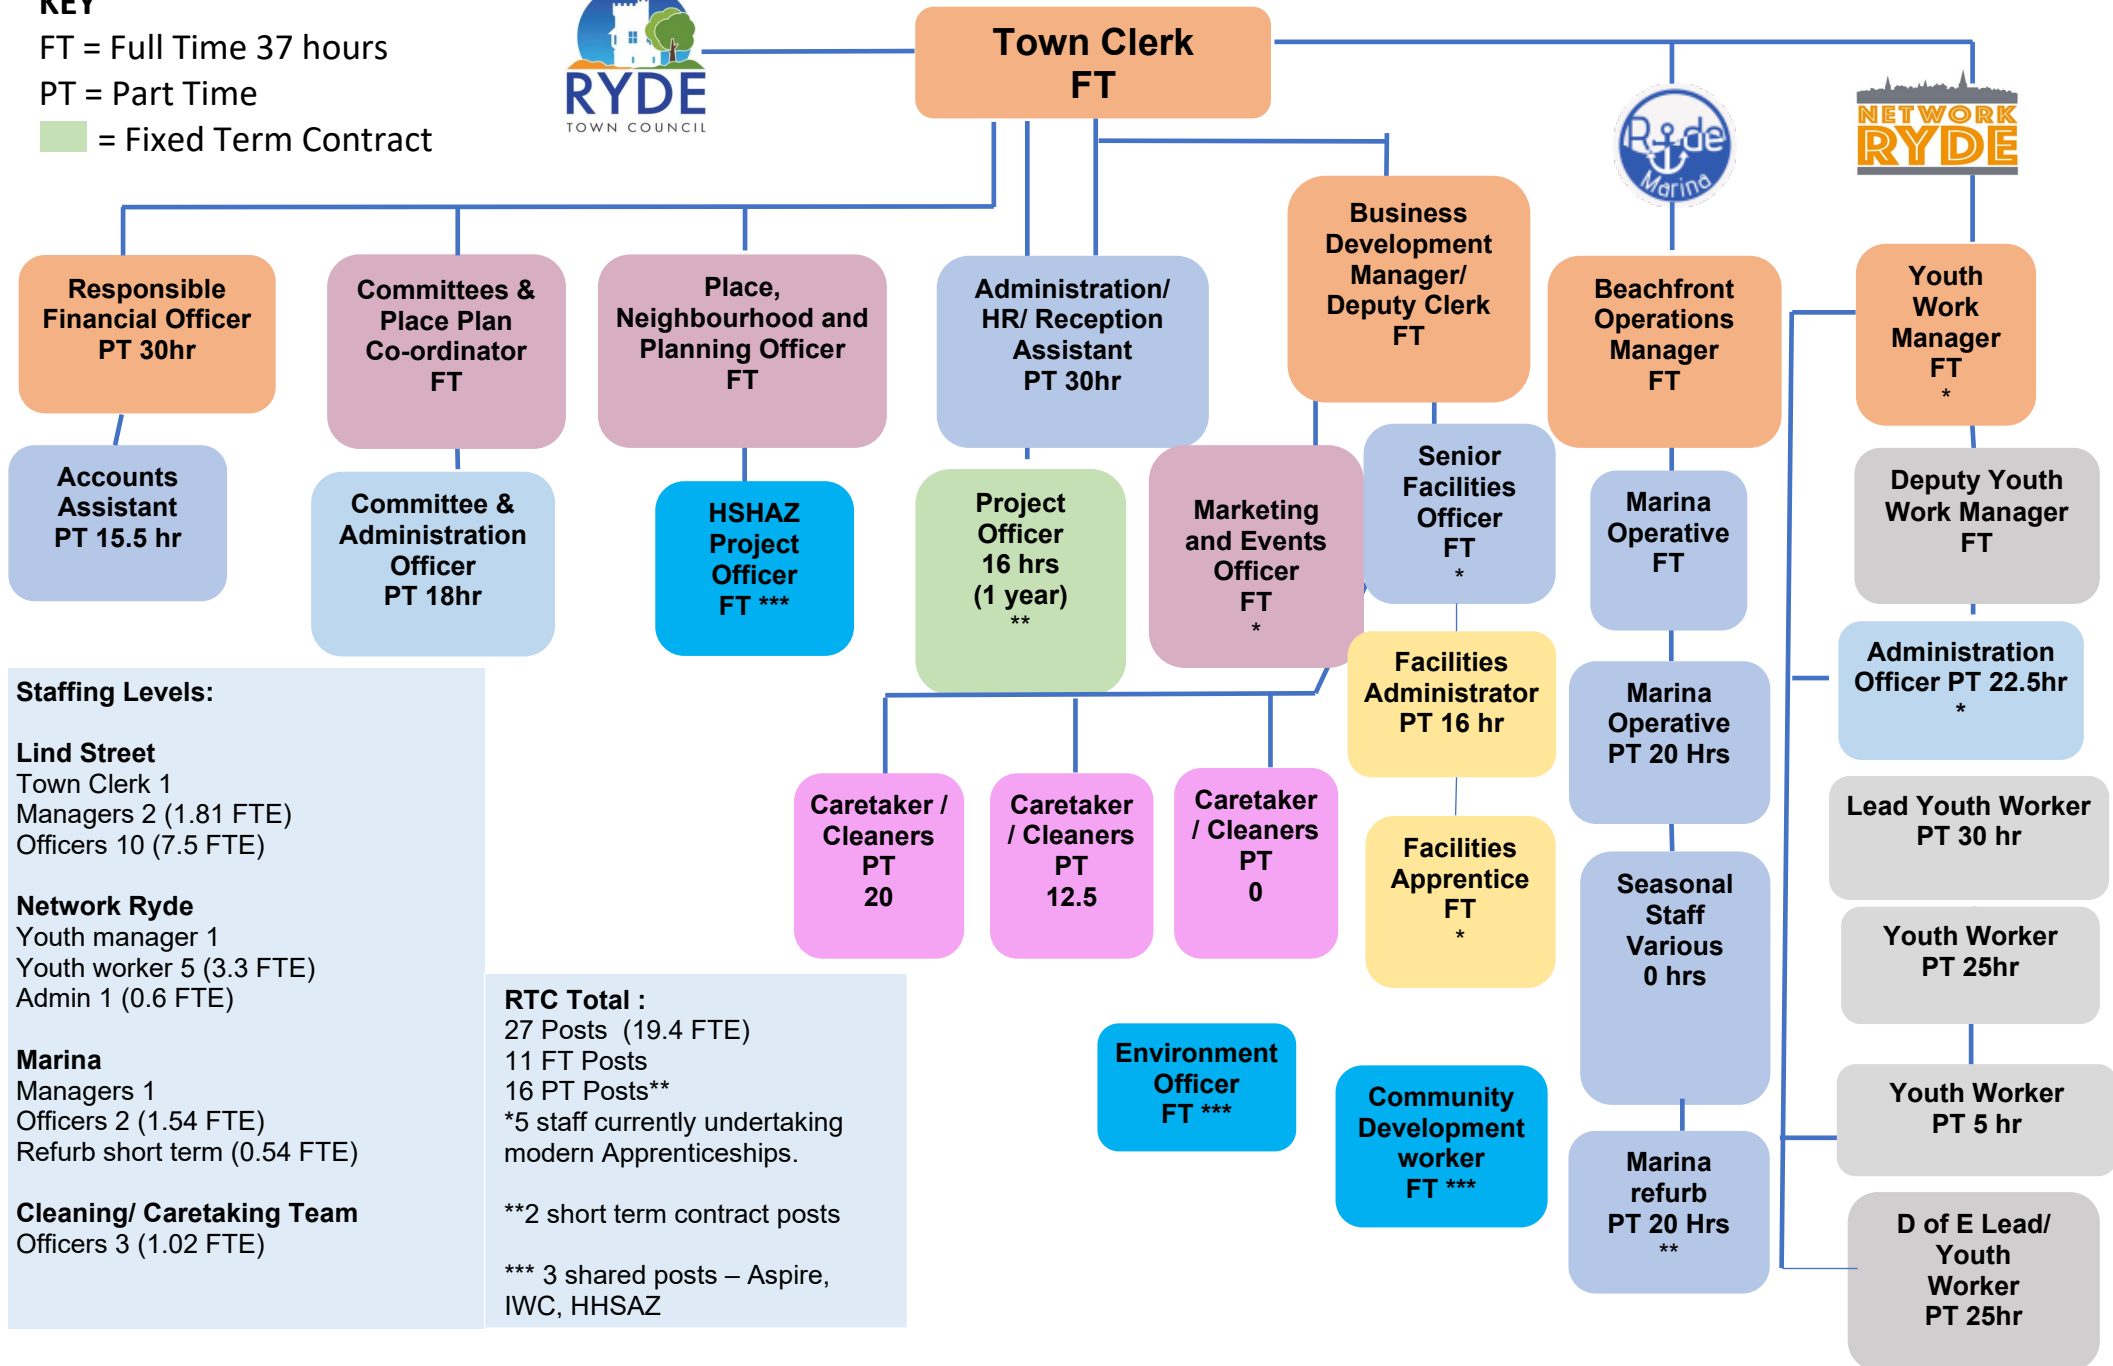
KEY
FT = Full Time 37 hours
PT = Part Time
= Fixed Term Contract

RYDE TOWN COUNCIL

Town Clerk
FT

Ryde Marina

NETWORK RYDE

Responsible Financial Officer PT 30hr

Committees & Place Plan Co-ordinator FT

Place, Neighbourhood and Planning Officer FT

Administration/ HR/ Reception Assistant PT 30hr

Business Development Manager/ Deputy Clerk FT

Beachfront Operations Manager FT

Youth Work Manager FT *

Accounts Assistant PT 15.5 hr

Committee & Administration Officer PT 18hr

HSHAZ Project Officer FT ***

Project Officer 16 hrs (1 year) **

Marketing and Events Officer FT *

Senior Facilities Officer FT *

Marina Operative FT

Deputy Youth Work Manager FT

Facilities Administrator PT 16 hr

Marina Operative PT 20 Hrs

Administration Officer PT 22.5hr *

Lead Youth Worker PT 30 hr

Caretaker / Cleaners PT 20

Caretaker / Cleaners PT 12.5

Caretaker / Cleaners PT 0

Facilities Apprentice FT *

Seasonal Staff Various 0 hrs

Youth Worker PT 25hr

Youth Worker PT 5 hr

Environment Officer FT ***

Community Development worker FT ***

Marina refurb PT 20 Hrs **

D of E Lead/ Youth Worker PT 25hr

Staffing Levels:

Lind Street
Town Clerk 1
Managers 2 (1.81 FTE)
Officers 10 (7.5 FTE)

Network Ryde
Youth manager 1
Youth worker 5 (3.3 FTE)
Admin 1 (0.6 FTE)

Marina
Managers 1
Officers 2 (1.54 FTE)
Refurb short term (0.54 FTE)

Cleaning/ Caretaking Team
Officers 3 (1.02 FTE)

RTC Total :
27 Posts (19.4 FTE)
11 FT Posts
16 PT Posts**
*5 staff currently undertaking modern Apprenticeships.

**2 short term contract posts

*** 3 shared posts – Aspire, IWC, HHSAZ